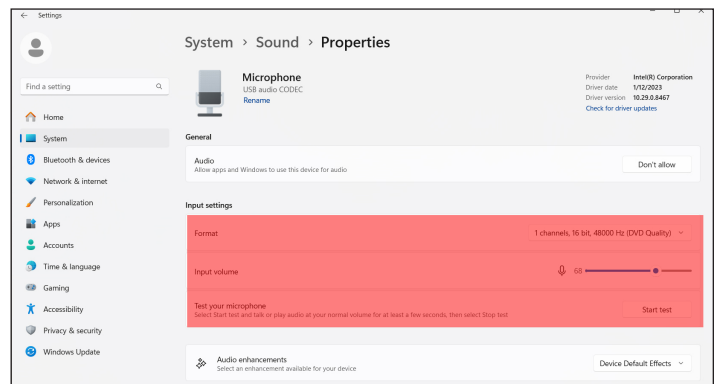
Settings

System › Sound › Properties

Find a setting

Home
System
Bluetooth & devices
Network & internet
Personalization
Apps
Accounts
Time & language
Gaming
Accessibility
Privacy & security
Windows Update

Microphone
USB audio CODEC
Rename

Provider Intel(R) Corporation
Driver date 1/12/2023
Driver version 10.29.0.8467
Check for driver updates

General

Audio
Allow apps and Windows to use this device for audio
Don't allow

Input settings

Format
1 channels, 16 bit, 48000 Hz (DVD Quality)

Input volume
68

Test your microphone
Select Start test and talk or play audio at your normal volume for at least a few seconds, then select Stop test
Start test

Audio enhancements
Select an enhancement available for your device
Device Default Effects